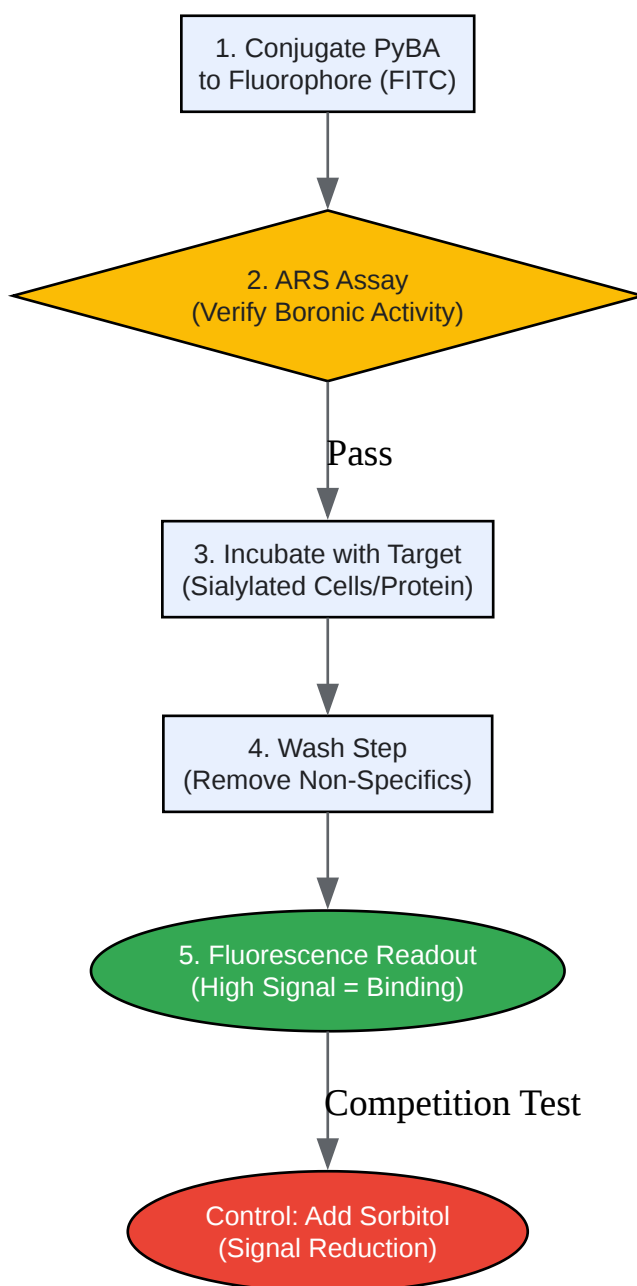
1. Conjugate PyBA to Fluorophore (FITC)

2. ARS Assay (Verify Boronic Activity)

Pass

3. Incubate with Target (Sialylated Cells/Protein)

4. Wash Step (Remove Non-Specifics)

5. Fluorescence Readout (High Signal = Binding)

Competition Test

Control: Add Sorbitol (Signal Reduction)